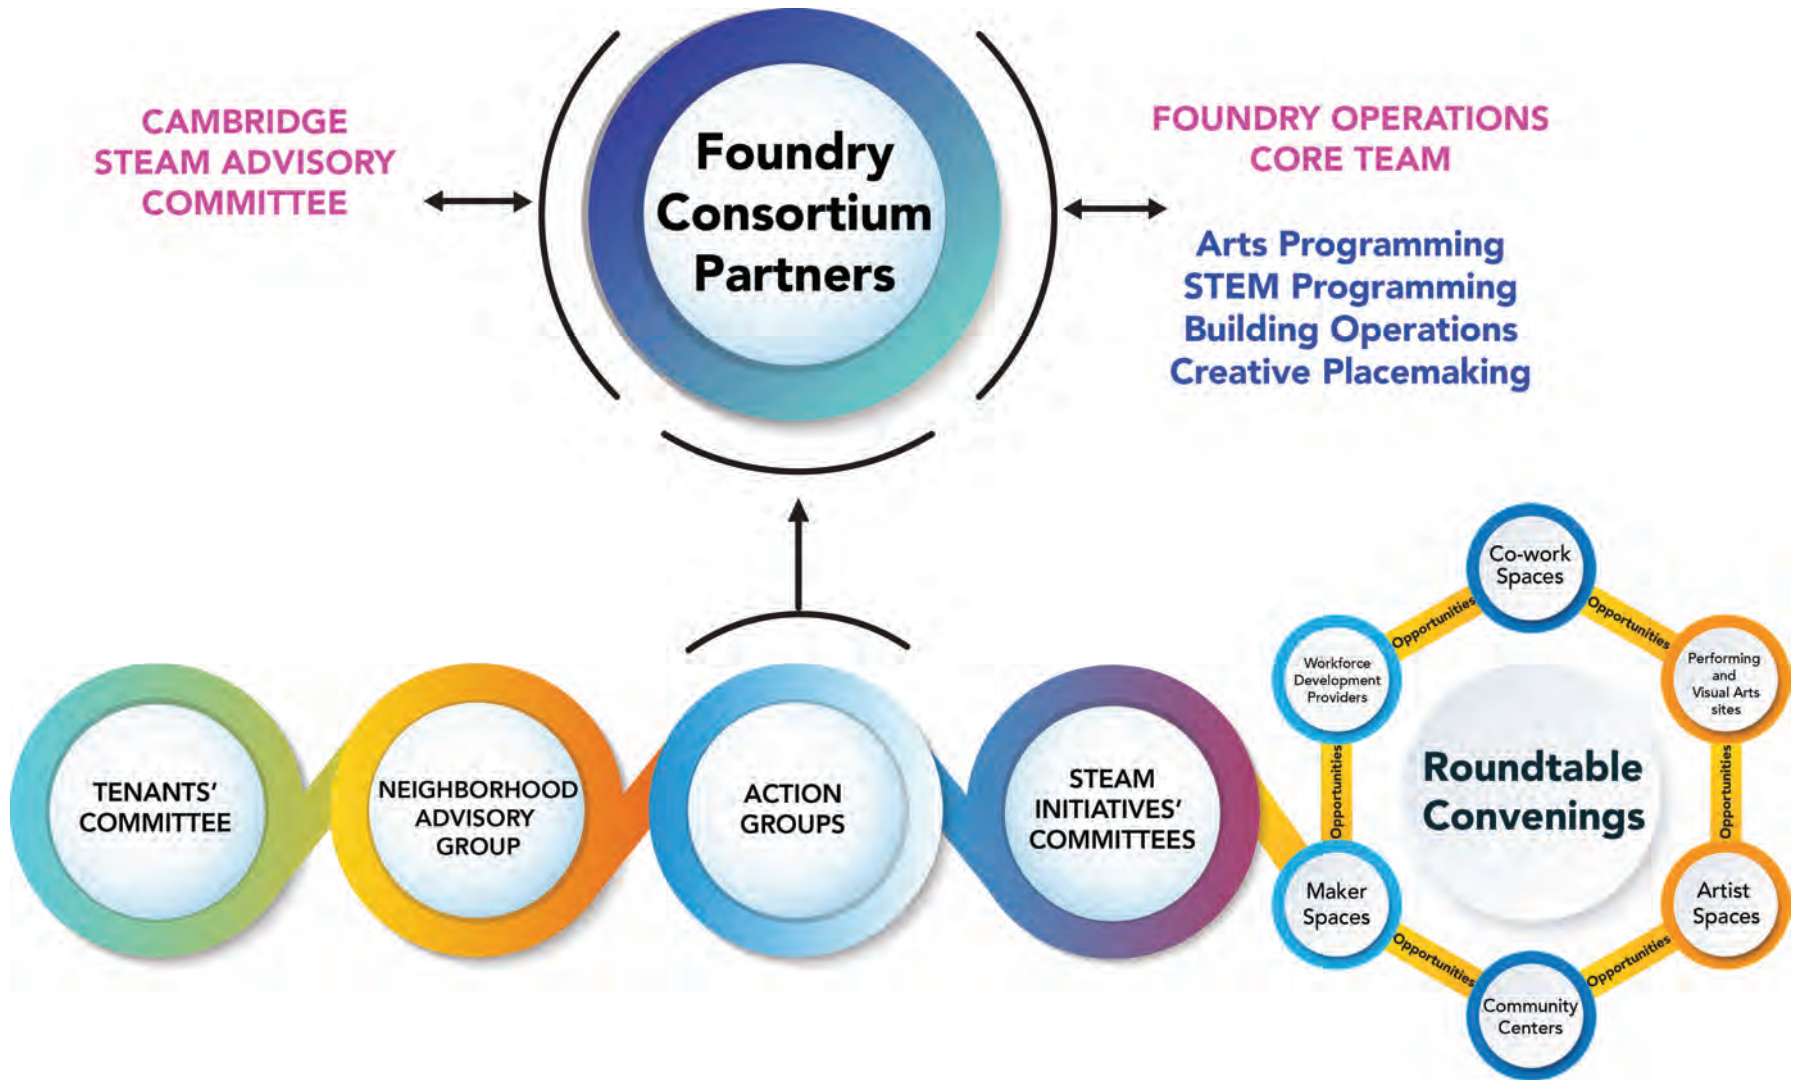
CAMBRIDGE STEAM ADVISORY COMMITTEE

Foundry Consortium Partners

FOUNDRY OPERATIONS CORE TEAM

Arts Programming
STEM Programming
Building Operations
Creative Placemaking

TENANTS' COMMITTEE

NEIGHBORHOOD ADVISORY GROUP

ACTION GROUPS

STEAM INITIATIVES' COMMITTEES

Co-work Spaces

Opportunities

Performing and Visual Arts sites

Opportunities

Artist Spaces

Opportunities

Community Centers

Opportunities

Maker Spaces

Opportunities

Workforce Development Providers

Opportunities

Roundtable Convenings